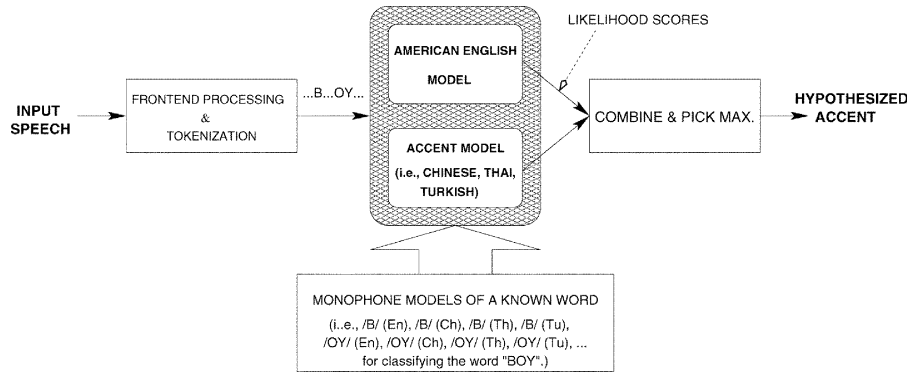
INPUT SPEECH

FRONTEND PROCESSING & TOKENIZATION

...B...OY...

AMERICAN ENGLISH MODEL

ACCENT MODEL (i.e., CHINESE, THAI, TURKISH)

LIKELIHOOD SCORES

COMBINE & PICK MAX.

HYPOTHESIZED ACCENT

MONOPHONE MODELS OF A KNOWN WORD
(i..e., /B/ (En), /B/ (Ch), /B/ (Th), /B/ (Tu), /OY/ (En), /OY/ (Ch), /OY/ (Th), /OY/ (Tu), ... for classifying the word "BOY".)